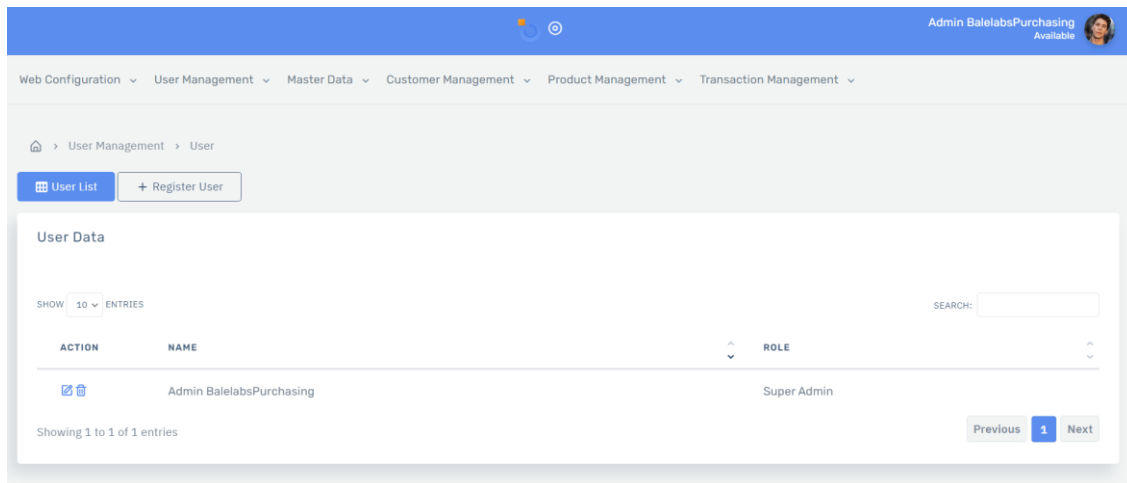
Admin BalelabsPurchasing
Available

Web Configuration User Management Master Data Customer Management Product Management Transaction Management

> User Management > User

User List + Register User

User Data

SHOW 10 ENTRIES

SEARCH:

| ACTION | NAME | ROLE |
|---|---|---|
| | Admin BalelabsPurchasing | Super Admin |

Showing 1 to 1 of 1 entries

Previous 1 Next